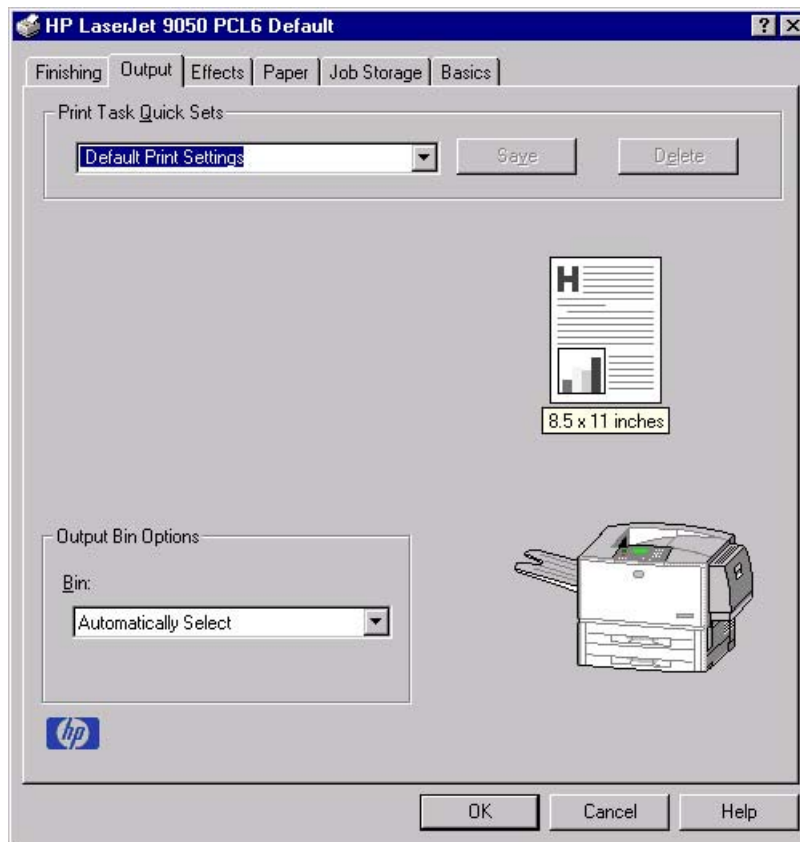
HP LaserJet 9050 PCL6 Default

? X

Finishing | Output | Effects | Paper | Job Storage | Basics

Print Task Quick Sets

Default Print Settings

Save

Delete

8.5 x 11 inches

Output Bin Options

Bin:

Automatically Select

hp

OK

Cancel

Help